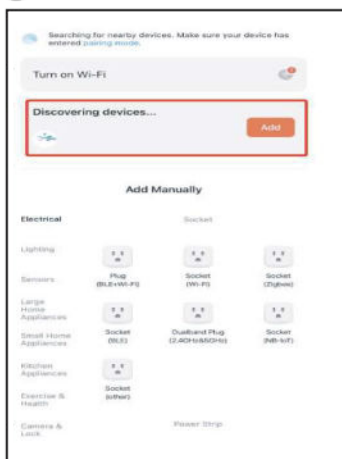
Searching for nearby devices. Make sure your device has entered pairing mode.

Turn on Wi-Fi

Discovering devices...

Add

Add Manually

Electrical

Socket

Lighting

Sensors

Large Home Appliances

Small Home Appliances

Kitchen Appliances

Exercise & Health

Camera & Lock

Plug (BLE+Wi-Fi)

Socket (Wi-Fi)

Socket (Zigbee)

Socket (BLE)

Dualband Plug (2.4GHz&5GHz)

Socket (NB-IoT)

Socket (other)

Power Strip